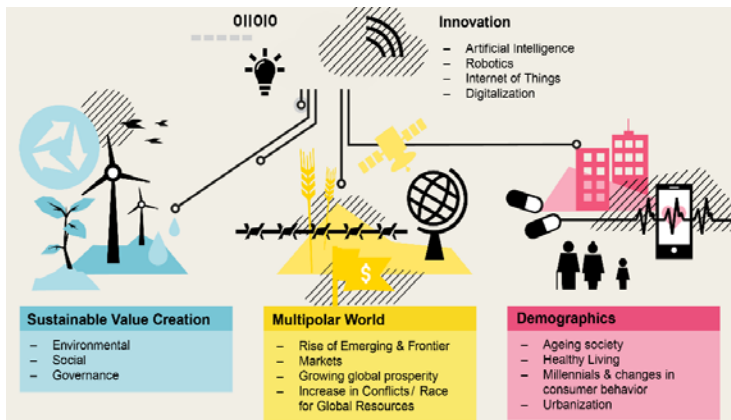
011010

Innovation
– Artificial Intelligence
– Robotics
– Internet of Things
– Digitalization

$

Sustainable Value Creation
– Environmental
– Social
– Governance

Multipolar World
– Rise of Emerging & Frontier Markets
– Growing global prosperity
– Increase in Conflicts / Race for Global Resources

Demographics
– Ageing society
– Healthy Living
– Millennials & changes in consumer behavior
– Urbanization